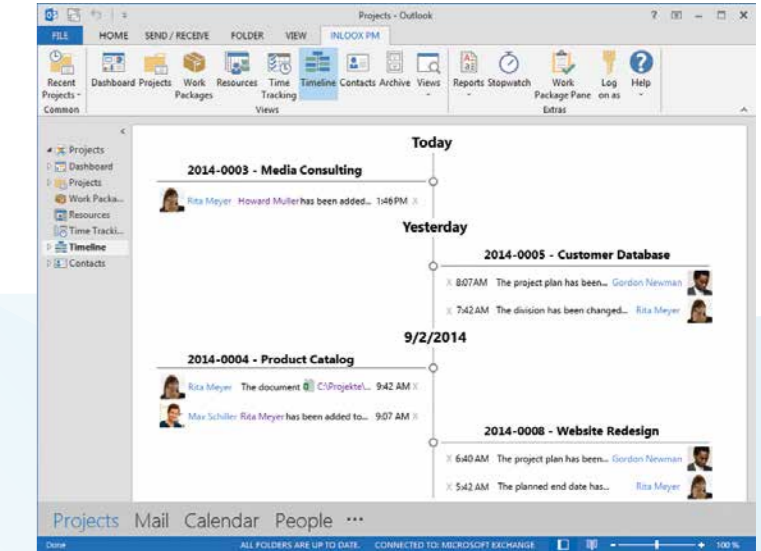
Projects - Outlook

? – □ ×

FILE HOME SEND / RECEIVE FOLDER VIEW INLOOX PM

Recent Projects
Common

Dashboard Projects Work Packages Resources Time Tracking Timeline Contacts Archive Views
Views

Reports Stopwatch Work Package Pane Log on as Help
Extras

Projects
Dashboard
Projects
Work Packa...
Resources
Time Tracki...
Timeline
Contacts

Today

2014-0003 - Media Consulting

Rita Meyer Howard Muller has been added... 1:46 PM ×

Yesterday

2014-0005 - Customer Database

× 8:07 AM The project plan has been... Gordon Newman

× 7:42 AM The division has been changed... Rita Meyer

9/2/2014

2014-0004 - Product Catalog

Rita Meyer The document C:\Projekte\... 9:42 AM ×

Max Schiller Rita Meyer has been added to... 9:07 AM ×

2014-0008 - Website Redesign

× 6:40 AM The project plan has been... Gordon Newman

× 5:42 AM The planned end date has... Rita Meyer

Projects Mail Calendar People ···

Done ALL FOLDERS ARE UP TO DATE. CONNECTED TO: MICROSOFT EXCHANGE 100 %